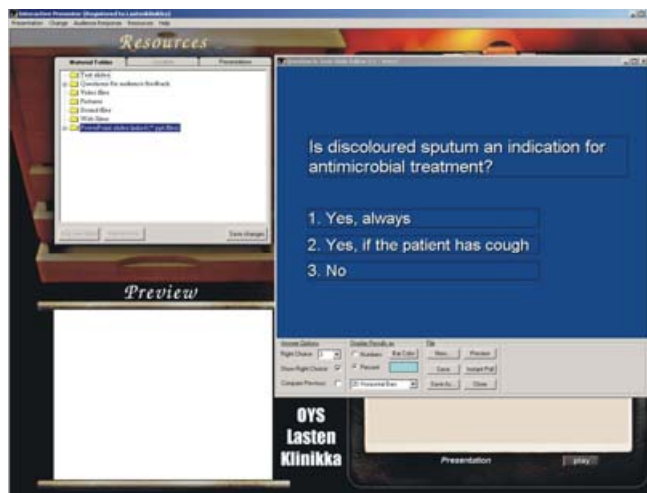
Interactive Presenter (Registered to Lastenklinikka)

Presentation Change Audience Response Resources Help

Resources

Material Folders

Presentations

Text slides

Questions for audience feedback

Video files

Pictures

Printed files

Web Sites

PowerPoint slides (select *.ppt files)

Save changes

Preview

Is discoloured sputum an indication for antimicrobial treatment?

1. Yes, always

2. Yes, if the patient has cough

3. No

Answer Options

Right Choice:

Show Right Choice

Compare Previous

Display Results as

Numbers

Bar Color

Percent

2D Horizontal Bars

File

New...

Preview

Save

Instant Poll

Save As...

Close

OYS Lasten Klinikka

Presentation

play